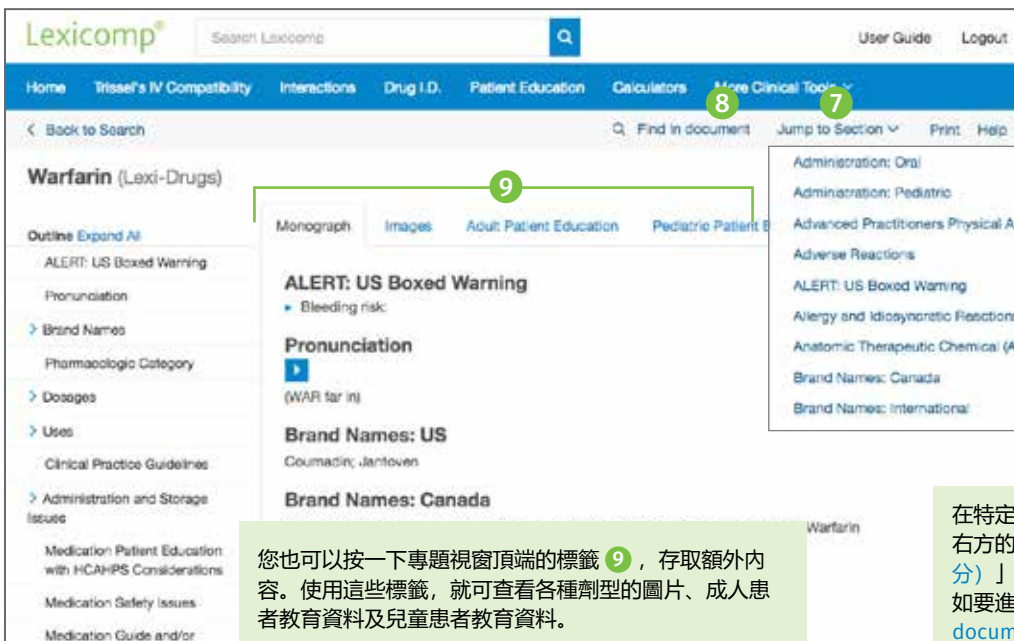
Lexicomp®

Search Lexicomp

User Guide Logout

Home Trissel's IV Compatibility Interactions Drug I.D. Patient Education Calculators More Clinical Tools

8 7

< Back to Search

Find in document Jump to Section Print Help

Administration: Oral
Administration: Pediatric
Advanced Practitioners Physical A
Adverse Reactions
ALERT: US Boxed Warning
Allergy and Idiosyncratic Reaction
Anatomic Therapeutic Chemical (A
Brand Names: Canada
Brand Names: International

Warfarin (Lexi-Drugs)

9

Monograph Images Adult Patient Education Pediatric Patient E

Outline Expand All
ALERT: US Boxed Warning
Pronunciation
> Brand Names
Pharmacologic Category
> Dosages
> Uses
Clinical Practice Guidelines
> Administration and Storage Issues
Medication Patient Education with HCAHPS Considerations
Medication Safety Issues
Medication Guide and/or

ALERT: US Boxed Warning
▸ Bleeding risk:

Pronunciation

(WAR far in)

Brand Names: US
Coumadin; Jantoven

Brand Names: Canada

Warfarin

您也可以按一下專題視窗頂端的標籤 9 ，存取額外內容。使用這些標籤，就可查看各種劑型的圖片、成人患者教育資料及兒童患者教育資料。

在特定
右方的
分）」
如要進
docum